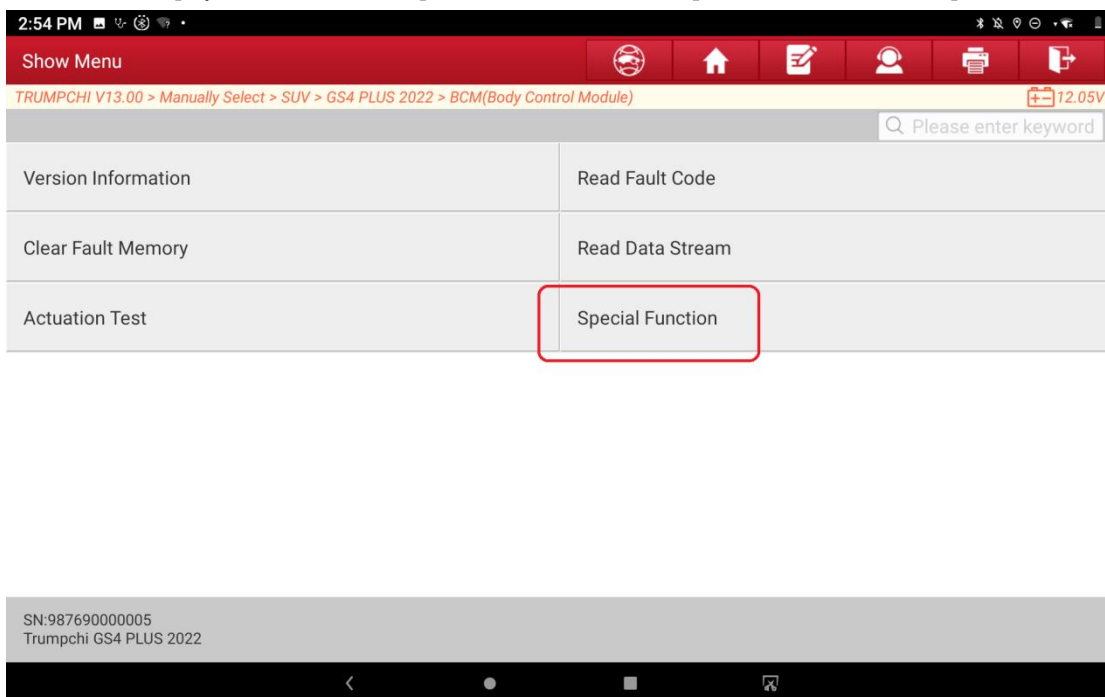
2:54 PM

Show Menu

TRUMPCHI V13.00 > Manually Select > SUV > GS4 PLUS 2022 > BCM(Body Control Module)

12.05V

Please enter keyword

| Version Information | Read Fault Code |
|---|---|
| Clear Fault Memory | Read Data Stream |
| Actuation Test | Special Function |

SN:987690000005
Trumpchi GS4 PLUS 2022